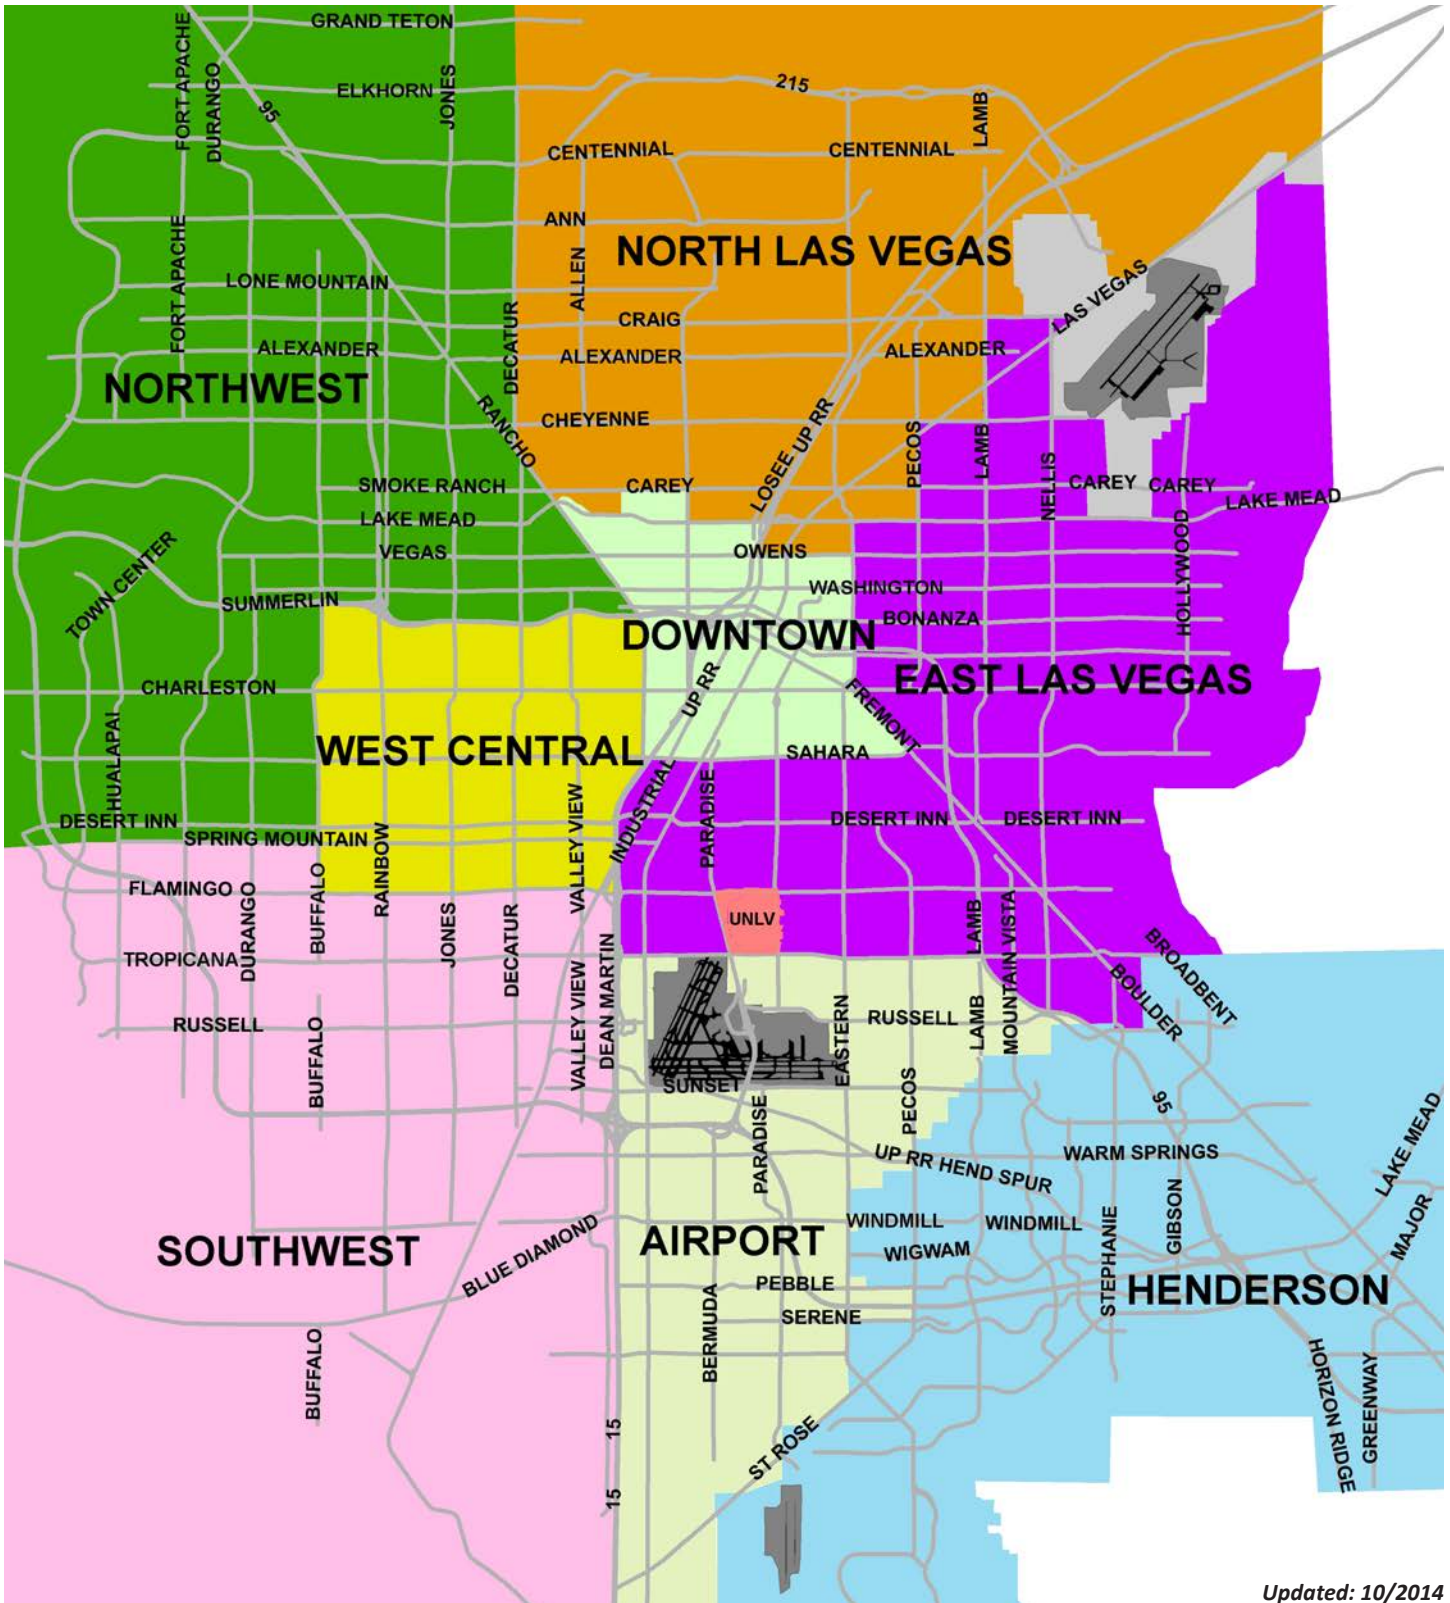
GRAND TETON
FORT APACHE
DURANGO
ELKHORN
JONES
95
215
CENTENNIAL
CENTENNIAL
LAMB
ANN
NORTH LAS VEGAS
ALLEN
FORT APACHE
LONE MOUNTAIN
DECATUR
CRAIG
LAS VEGAS
ALEXANDER
ALEXANDER
ALEXANDER
NORTHWEST
RANCHO
CHEYENNE
LOSEE UP RR
PECOS
LAMB
NELLIS
CAREY
CAREY
SMOKE RANCH
CAREY
LAKE MEAD
LAKE MEAD
HOLLYWOOD
VEGAS
OWENS
TOWN CENTER
WASHINGTON
SUMMERLIN
BONANZA
DOWNTOWN
EAST LAS VEGAS
CHARLESTON
UP RR
FREMONT
WEST CENTRAL
SAHARA
HUALAPAI
INDUSTRIAL
PARADISE
DESERT INN
DESERT INN
DESERT INN
SPRING MOUNTAIN
RAINBOW
VALLEY VIEW
FLAMINGO
DURANGO
BUFFALO
UNLV
TROPICANA
JONES
DECATUR
LAMB
MOUNTAIN VISTA
BROADBENT
VALLEY VIEW
DEAN MARTIN
BOULDER
RUSSELL
RUSSELL
BUFFALO
EASTERN
LAMB
SUNSET
95
PECOS
PARADISE
WARM SPRINGS
UP RR HEND SPUR
LAKE MEAD
WINDMILL
WINDMILL
GIBSON
BLUE DIAMOND
STEPHANIE
MAJOR
SOUTHWEST
AIRPORT
WIGWAM
HENDERSON
PEBBLE
SERENE
BERMUDA
BUFFALO
HORIZON RIDGE
GREENWAY
15
ST ROSE
15
Updated: 10/2014